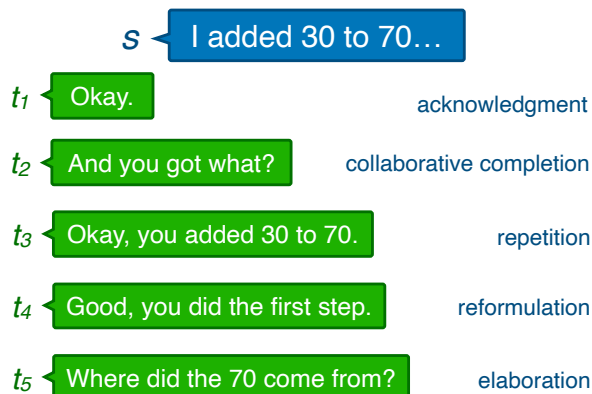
$s$ I added 30 to 70…

$t_1$ Okay. acknowledgment

$t_2$ And you got what? collaborative completion

$t_3$ Okay, you added 30 to 70. repetition

$t_4$ Good, you did the first step. reformulation

$t_5$ Where did the 70 come from? elaboration